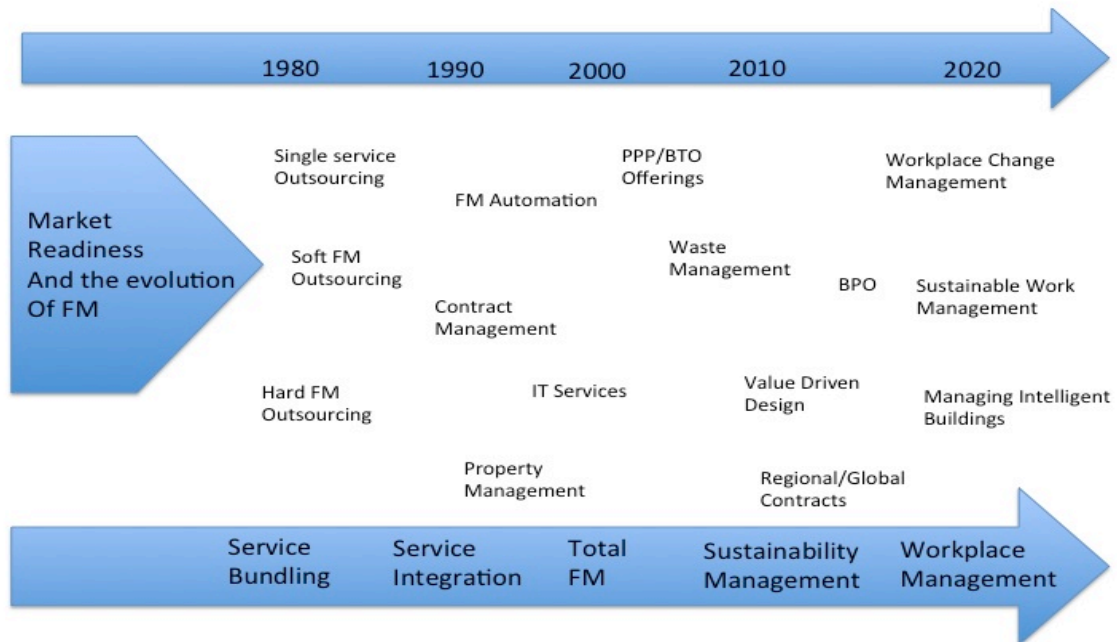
1980 1990 2000 2010 2020

Market Readiness And the evolution Of FM

Single service Outsourcing

Soft FM Outsourcing

Hard FM Outsourcing

FM Automation

Contract Management

IT Services

Property Management

PPP/BTO Offerings

Waste Management

Value Driven Design

Regional/Global Contracts

BPO

Workplace Change Management

Sustainable Work Management

Managing Intelligent Buildings

Service Bundling

Service Integration

Total FM

Sustainability Management

Workplace Management